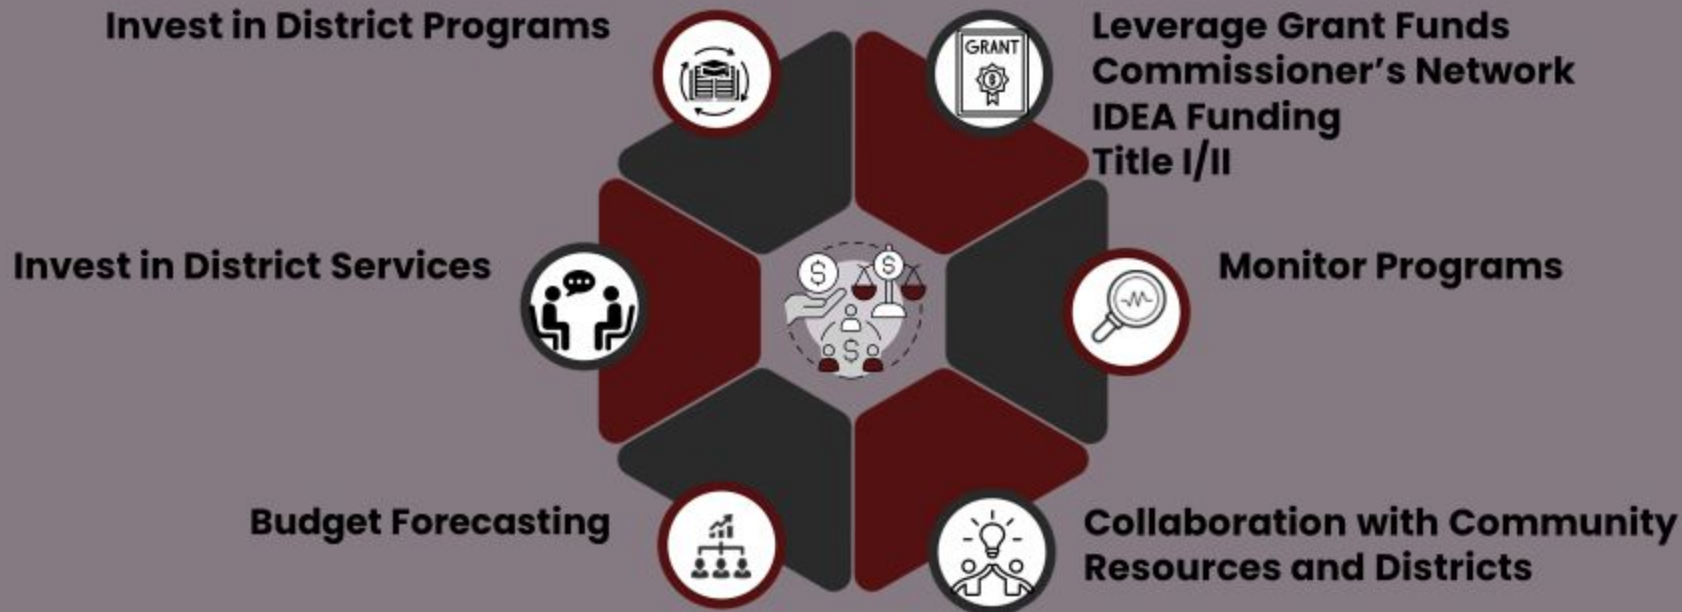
Invest in District Programs

Leverage Grant Funds
Commissioner's Network
IDEA Funding
Title I/II

GRANT

Invest in District Services

Monitor Programs

Budget Forecasting

Collaboration with Community Resources and Districts